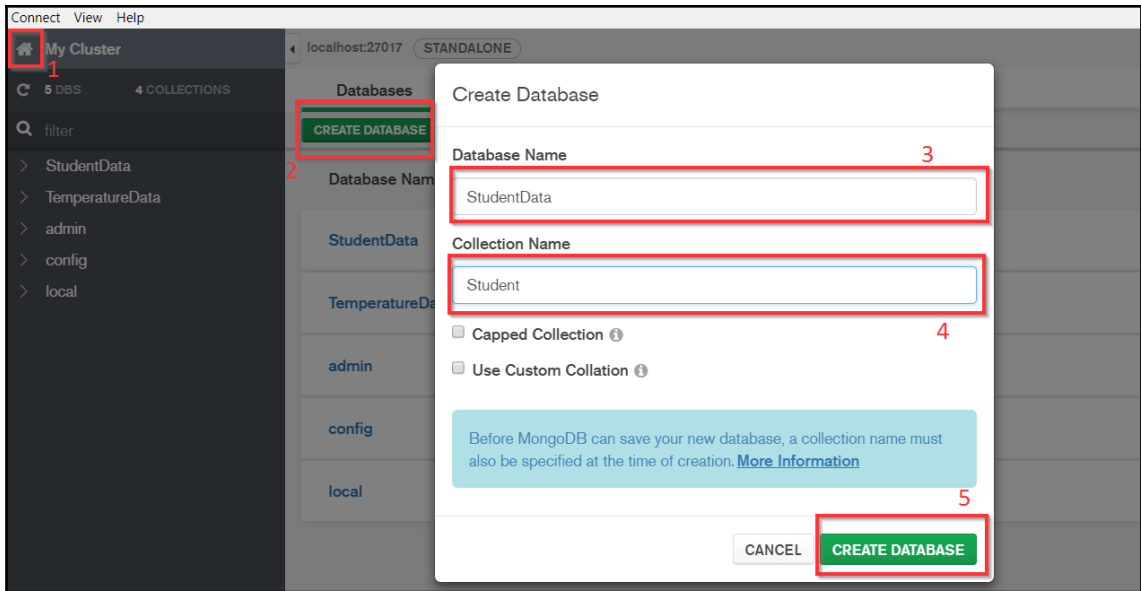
Connect View Help

My Cluster

1

5 DBS 4 COLLECTIONS

filter

StudentData

TemperatureData

admin

config

local

localhost:27017 STANDALONE

Databases

CREATE DATABASE

2

Database Nam

StudentData

TemperatureDa

admin

config

local

Create Database

Database Name

3

StudentData

Collection Name

Student

Capped Collection

4

Use Custom Collation

Before MongoDB can save your new database, a collection name must also be specified at the time of creation. More Information

5

CANCEL

CREATE DATABASE